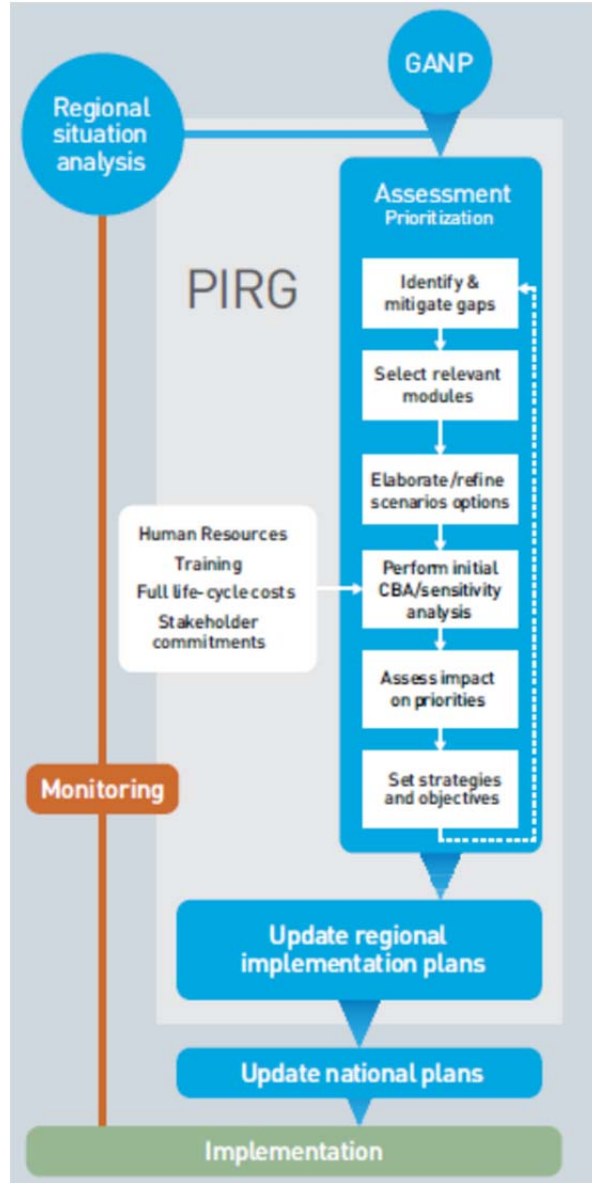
GANP

Regional situation analysis

Assessment
Prioritization

PIRG

Identify & mitigate gaps

Select relevant modules

Elaborate/refine scenarios options

Human Resources
Training
Full life-cycle costs
Stakeholder commitments

Perform initial CBA/sensitivity analysis

Assess impact on priorities

Monitoring

Set strategies and objectives

Update regional implementation plans

Update national plans

Implementation